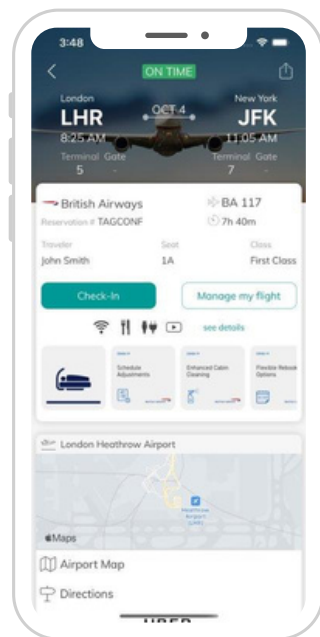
3:48

ON TIME

London
LHR
8:25 AM
Terminal Gate
5 -

OCT 4

New York
JFK
11:05 AM
Terminal Gate
7 -

British Airways
Reservation # TAGCONF

BA 117
7h 40m

Traveler
John Smith

Seat
1A

Class
First Class

Check-In

Manage my flight

see details

Schedule Adjustments

Enhanced Cabin Cleaning

Flexible Rebook Options

London Heathrow Airport

Heathrow Airport (LHR)

Maps

Airport Map

Directions

UBER